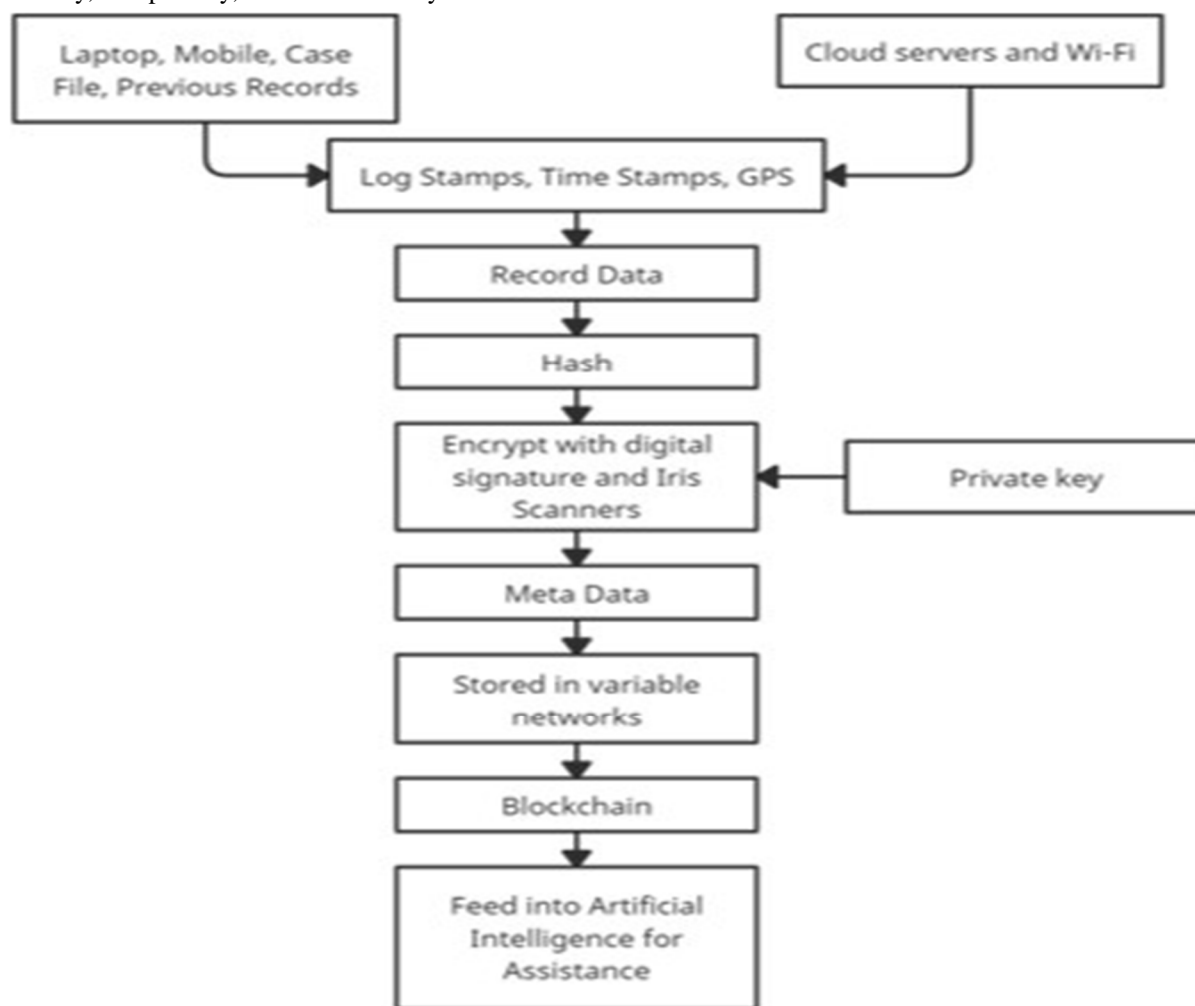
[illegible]

Laptop, Mobile, Case File, Previous Records

Cloud servers and Wi-Fi

Log Stamps, Time Stamps, GPS

Record Data

Hash

Encrypt with digital signature and Iris Scanners

Private key

Meta Data

Stored in variable networks

Blockchain

Feed into Artificial Intelligence for Assistance